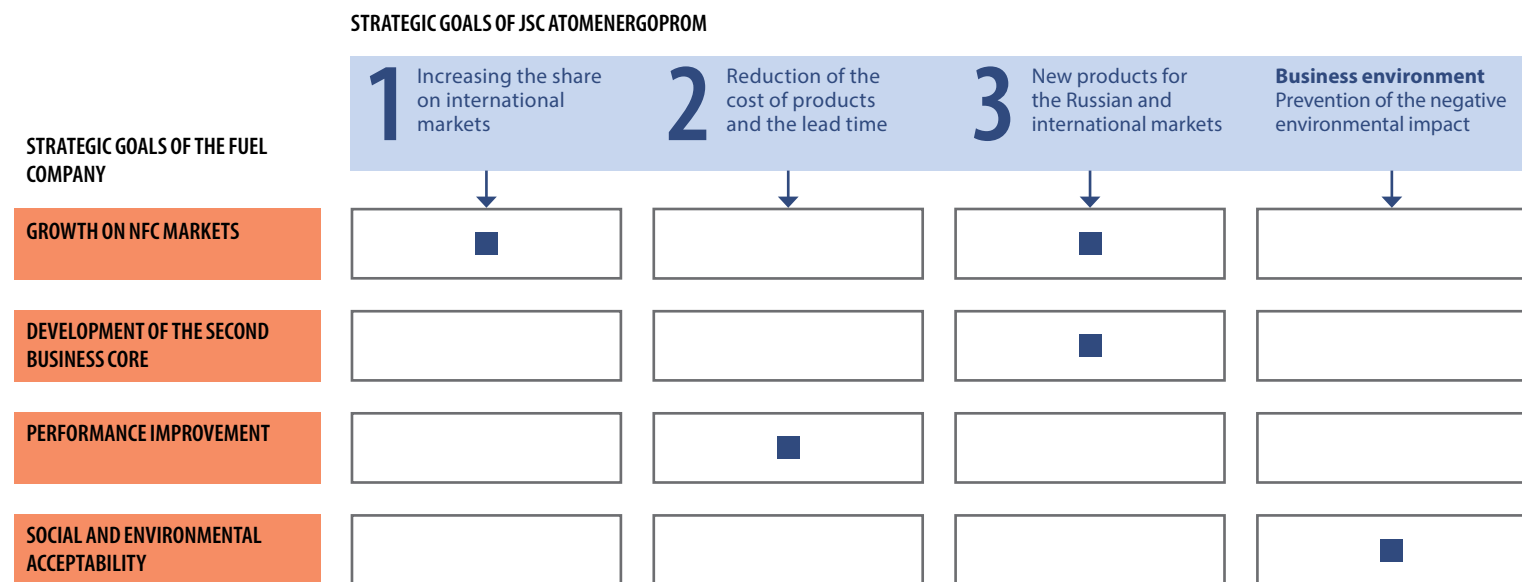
STRATEGIC GOALS OF JSC ATOMENERGOPROM

STRATEGIC GOALS OF THE FUEL COMPANY

1 Increasing the share on international markets

2 Reduction of the cost of products and the lead time

3 New products for the Russian and international markets

**Business environment** Prevention of the negative environmental impact

GROWTH ON NFC MARKETS

DEVELOPMENT OF THE SECOND BUSINESS CORE

PERFORMANCE IMPROVEMENT

SOCIAL AND ENVIRONMENTAL ACCEPTABILITY